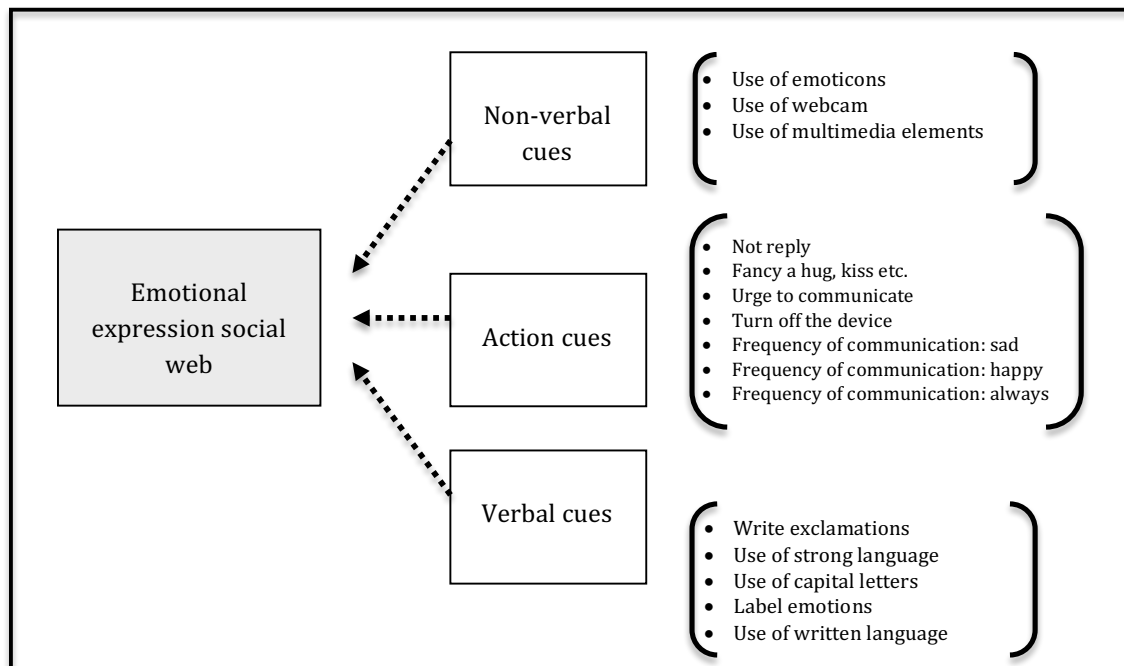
Emotional expression social web

Non-verbal cues

- Use of emoticons
- Use of webcam
- Use of multimedia elements

Action cues

- Not reply
- Fancy a hug, kiss etc.
- Urge to communicate
- Turn off the device
- Frequency of communication: sad
- Frequency of communication: happy
- Frequency of communication: always

Verbal cues

- Write exclamations
- Use of strong language
- Use of capital letters
- Label emotions
- Use of written language